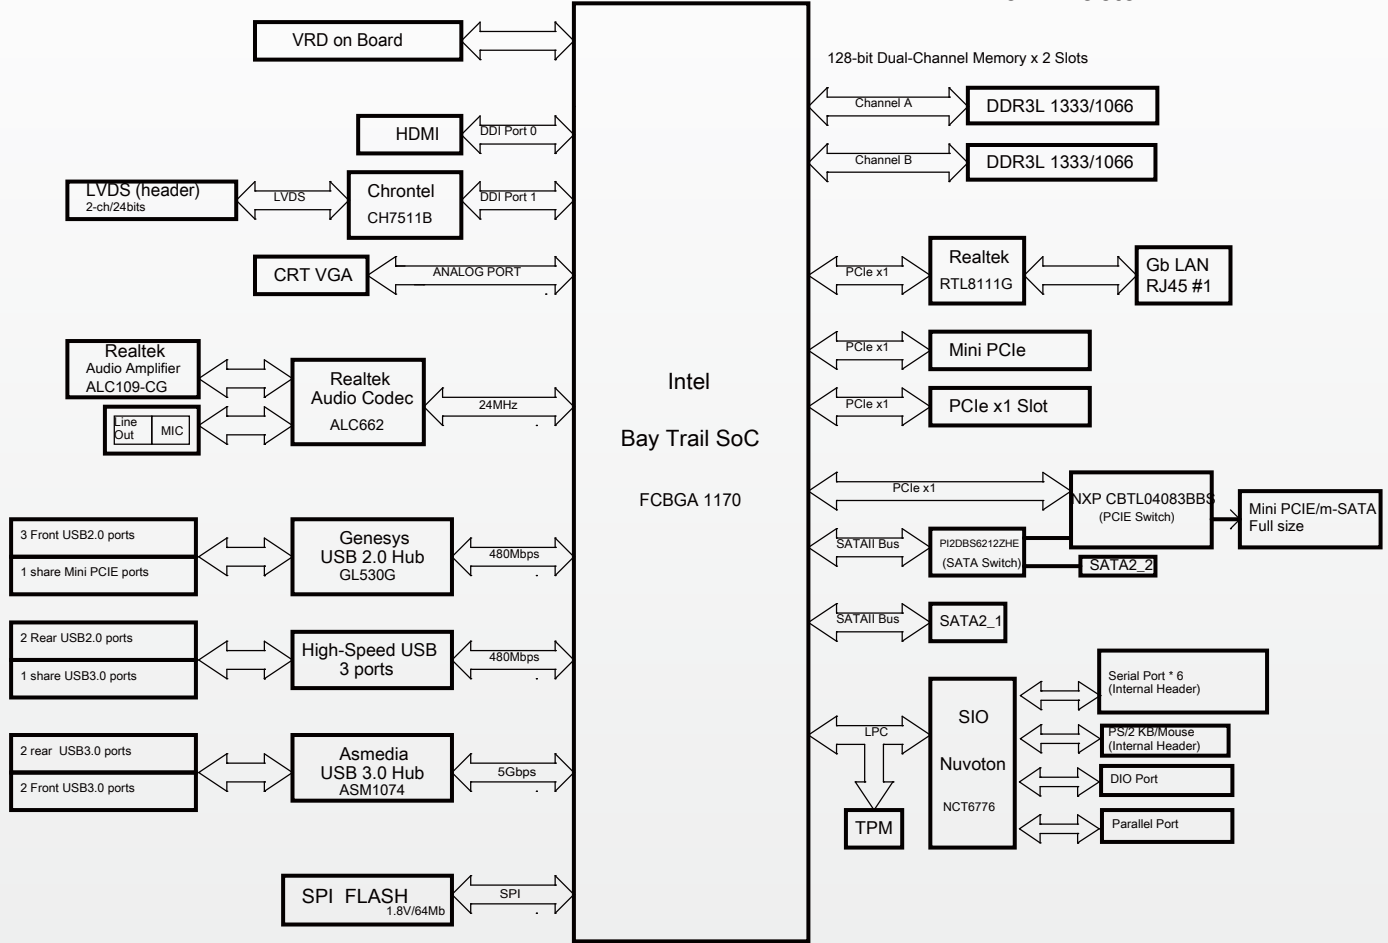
VRD on Board

128-bit Dual-Channel Memory x 2 Slots

Channel A

DDR3L 1333/1066

Channel B

DDR3L 1333/1066

HDMI

DDI Port 0

LVDS (header)
2-ch/24bits

LVDS

Chrontel
CH7511B

DDI Port 1

CRT VGA

ANALOG PORT

PCIe x1

Realtek
RTL8111G

Gb LAN
RJ45 #1

PCIe x1

Mini PCIe

PCIe x1

PCIe x1 Slot

Realtek
Audio Amplifier
ALC109-CG

Line Out

MIC

Realtek
Audio Codec
ALC662

24MHz

Intel

Bay Trail SoC

FCBGA 1170

PCIe x1

NXP CBTL04083BBS
(PCIE Switch)

Mini PCIE/m-SATA
Full size

3 Front USB2.0 ports

1 share Mini PCIE ports

Genesys
USB 2.0 Hub
GL530G

480Mbps

SATAII Bus

PI2DBS6212ZHE
(SATA Switch)

SATA2_2

SATAII Bus

SATA2_1

2 Rear USB2.0 ports

1 share USB3.0 ports

High-Speed USB
3 ports

480Mbps

Serial Port * 6
(Internal Header)

SIO

Nuvoton

NCT6776

LPC

PS/2 KB/Mouse
(Internal Header)

2 rear USB3.0 ports

2 Front USB3.0 ports

Asmedia
USB 3.0 Hub
ASM1074

5Gbps

DIO Port

TPM

Parallel Port

SPI FLASH
1.8V/64Mb

SPI